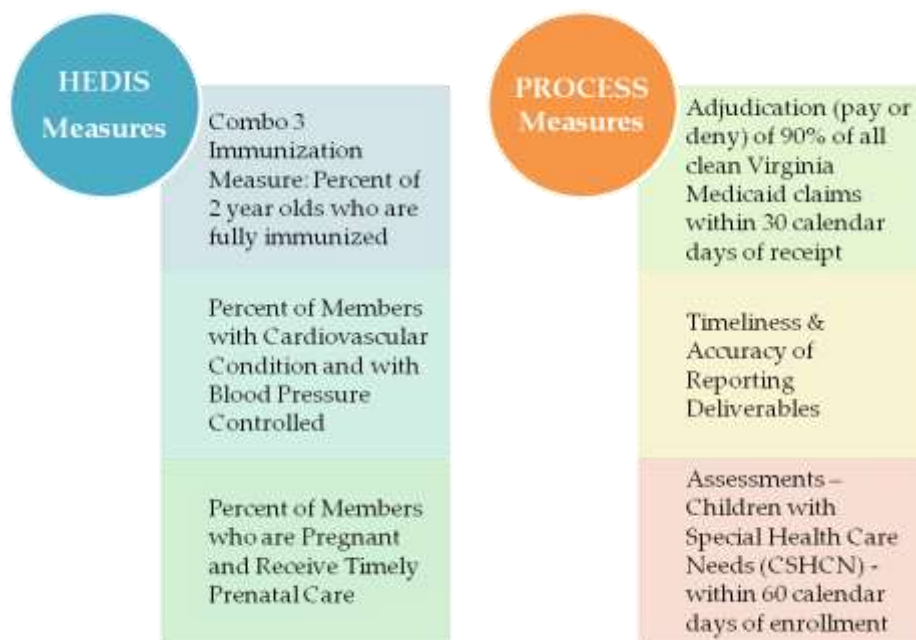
HEDIS Measures

Combo 3 Immunization Measure: Percent of 2 year olds who are fully immunized

Percent of Members with Cardiovascular Condition and with Blood Pressure Controlled

Percent of Members who are Pregnant and Receive Timely Prenatal Care

PROCESS Measures

Adjudication (pay or deny) of 90% of all clean Virginia Medicaid claims within 30 calendar days of receipt

Timeliness & Accuracy of Reporting Deliverables

Assessments – Children with Special Health Care Needs (CSHCN) - within 60 calendar days of enrollment